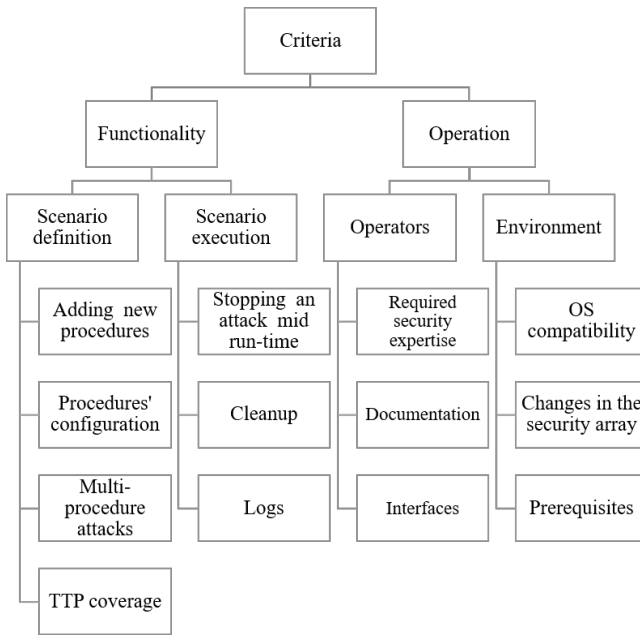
Criteria

Functionality

Operation

Scenario definition

Adding new procedures

Procedures' configuration

Multi-procedure attacks

TTP coverage

Scenario execution

Stopping an attack mid run-time

Cleanup

Logs

Operators

Required security expertise

Documentation

Interfaces

Environment

OS compatibility

Changes in the security array

Prerequisites